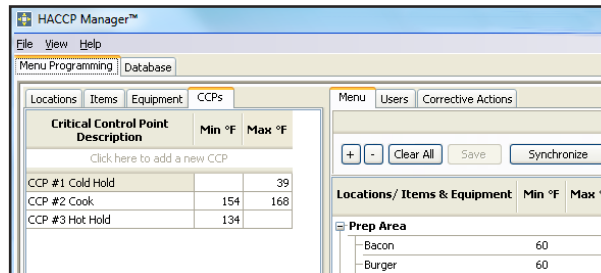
HACCP Manager™

File View Help

Menu Programming | Database

Locations | Items | Equipment | CCPs

| Critical Control Point Description | Min °F | Max °F |
|---|---|---|
| Click here to add a new CCP | | |
| CCP #1 Cold Hold | | 39 |
| CCP #2 Cook | 154 | 168 |
| CCP #3 Hot Hold | 134 | |

Menu | Users | Corrective Actions

+ | - | Clear All | Save | Synchronize

| Locations/ Items & Equipment | Min °F | Max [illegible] |
|---|---|---|
| Prep Area | | |
| Bacon | 60 | |
| Burger | 60 | |